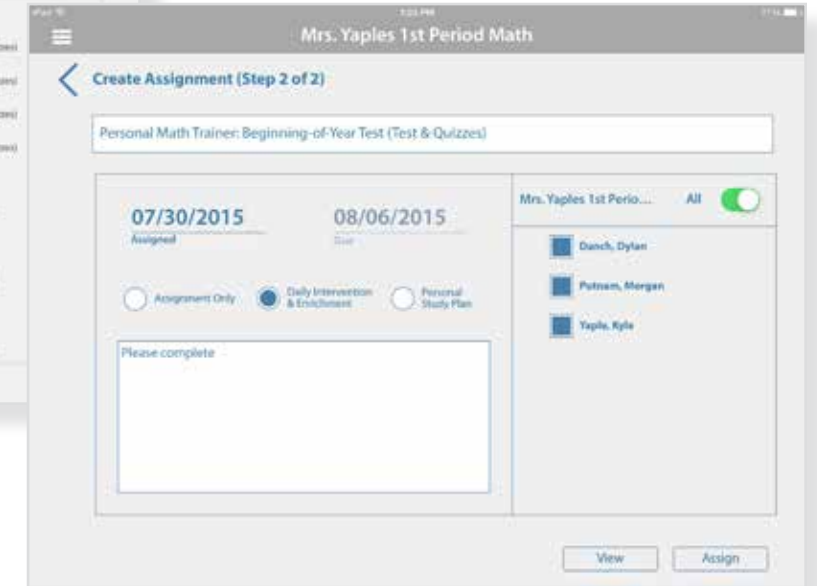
iPad

7:25 PM

Mrs. Yaples 1st Period Math

Create Assignment (Step 2 of 2)

Personal Math Trainer: Beginning-of-Year Test (Test & Quizzes)

07/30/2015
Assigned

08/06/2015
Due

Assignment Only

Daily Intervention & Enrichment

Personal Study Plan

Please complete

Mrs. Yaples 1st Perio...

All

Danch, Dylan

Putnam, Morgan

Yaple, Kyle

View

Assign